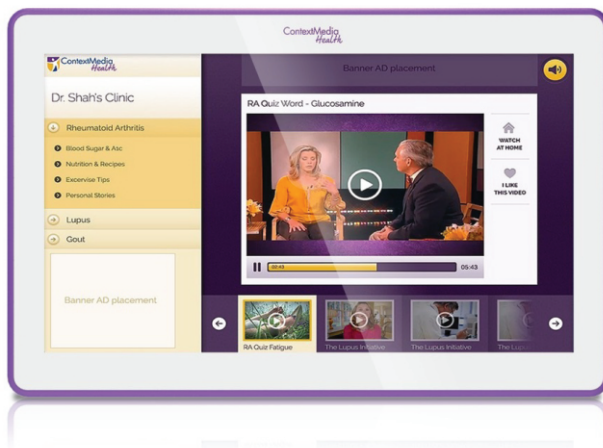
ContextMedia Health

ContextMedia Health

Dr. Shah's Clinic

Rheumatoid Arthritis

Blood Sugar & Asc

Nutrition & Recipes

Excervise Tips

Personal Stories

Lupus

Gout

Banner AD placement

Banner AD placement

RA Quiz Word - Glucosamine

WATCH AT HOME

I LIKE THIS VIDEO

00:43

05:43

RA Quiz Fatigue

The Lupus Initiative

The Lupus Initiative

The Lu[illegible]